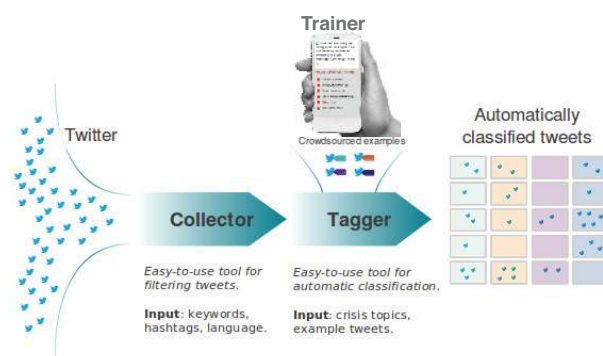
Trainer

Twitter

Crowdsourced examples

Automatically classified tweets

Collector

Tagger

Easy-to-use tool for filtering tweets.

**Input**: keywords, hashtags, language.

Easy-to-use tool for automatic classification.

**Input**: crisis topics, example tweets.